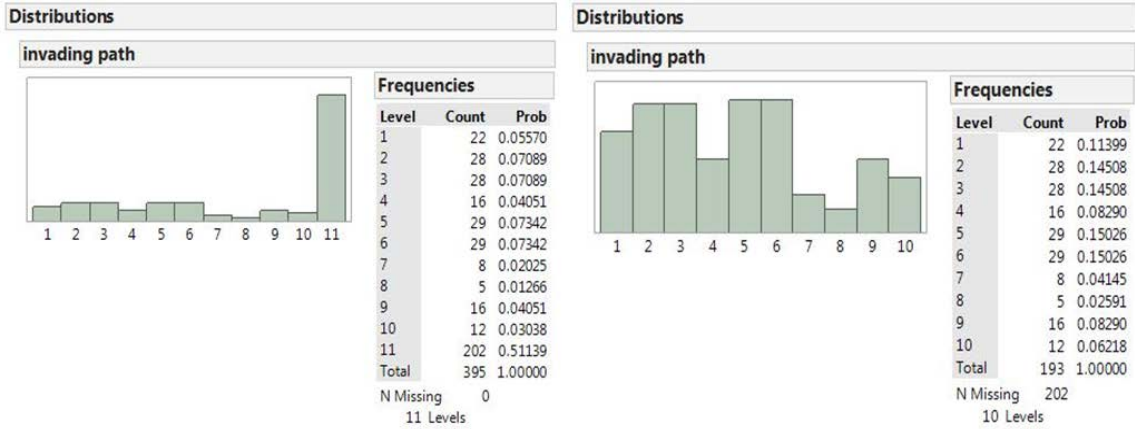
Distributions

invading path

1 2 3 4 5 6 7 8 9 10 11

Frequencies

| Level | Count | Prob |
|---|---|---|
| 1 | 22 | 0.05570 |
| 2 | 28 | 0.07089 |
| 3 | 28 | 0.07089 |
| 4 | 16 | 0.04051 |
| 5 | 29 | 0.07342 |
| 6 | 29 | 0.07342 |
| 7 | 8 | 0.02025 |
| 8 | 5 | 0.01266 |
| 9 | 16 | 0.04051 |
| 10 | 12 | 0.03038 |
| 11 | 202 | 0.51139 |
| Total | 395 | 1.00000 |

N Missing 0
11 Levels

Distributions

invading path

1 2 3 4 5 6 7 8 9 10

Frequencies

| Level | Count | Prob |
|---|---|---|
| 1 | 22 | 0.11399 |
| 2 | 28 | 0.14508 |
| 3 | 28 | 0.14508 |
| 4 | 16 | 0.08290 |
| 5 | 29 | 0.15026 |
| 6 | 29 | 0.15026 |
| 7 | 8 | 0.04145 |
| 8 | 5 | 0.02591 |
| 9 | 16 | 0.08290 |
| 10 | 12 | 0.06218 |
| Total | 193 | 1.00000 |

N Missing 202
10 Levels